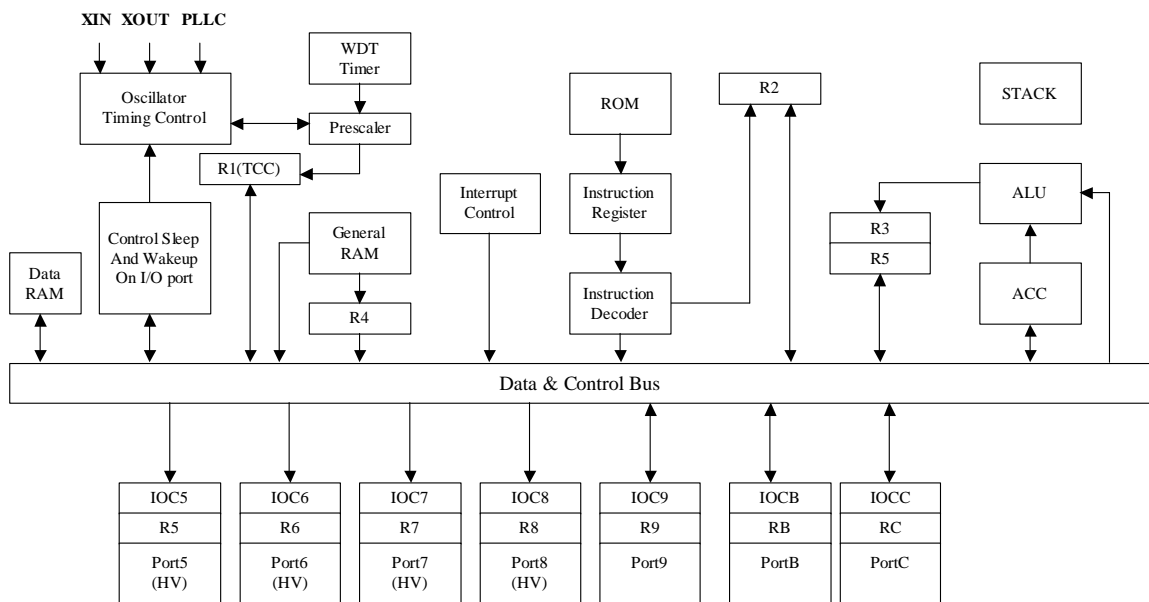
XIN XOUT PLLC

WDT Timer

Oscillator Timing Control

Prescaler

R1(TCC)

ROM

R2

STACK

Interrupt Control

Instruction Register

ALU

Control Sleep And Wakeup On I/O port

General RAM

R3

R5

Data RAM

R4

Instruction Decoder

ACC

Data & Control Bus

| IOC5 | IOC6 | IOC7 | IOC8 | IOC9 | IOCB | IOCC |
|---|---|---|---|---|---|---|
| R5 | R6 | R7 | R8 | R9 | RB | RC |
| Port5 (HV) | Port6 (HV) | Port7 (HV) | Port8 (HV) | Port9 | PortB | PortC |